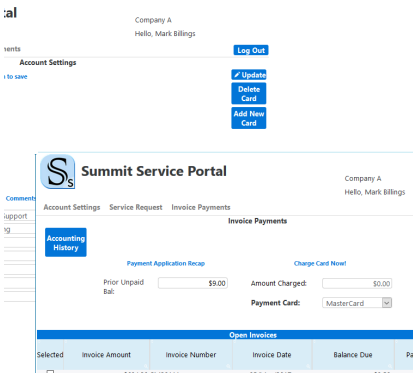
al

Company A

Hello, Mark Billings

ments

Log Out

Account Settings

to save

Update

Delete Card

Add New Card

Comments

Support

ng

Summit Service Portal

Company A

Hello, Mark Billings

Account Settings Service Request Invoice Payments

Invoice Payments

Accounting History

Payment Application Recap

Change Card Now!

Prior Unpaid Bal: $9.00

Amount Charged: $0.00

Payment Card: MasterCard

Open Invoices

| Selected | Invoice Amount | Invoice Number | Invoice Date | Balance Due | Pa |
|---|---|---|---|---|---|